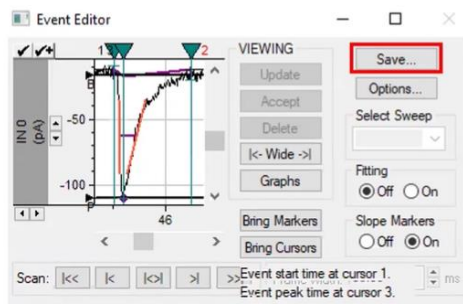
Event Editor

✔ ✔+ 1 2

B

-50

IN 0 (pA)

-100

P

46

VIEWING

Update

Accept

Delete

|<- Wide ->|

Graphs

Bring Markers

Bring Cursors

Save...

Options...

Select Sweep

Fitting

Off On

Slope Markers

Off On

Scan: |<< |< |<>| >| >>

Event start time at cursor 1.
Event peak time at cursor 3.

ms